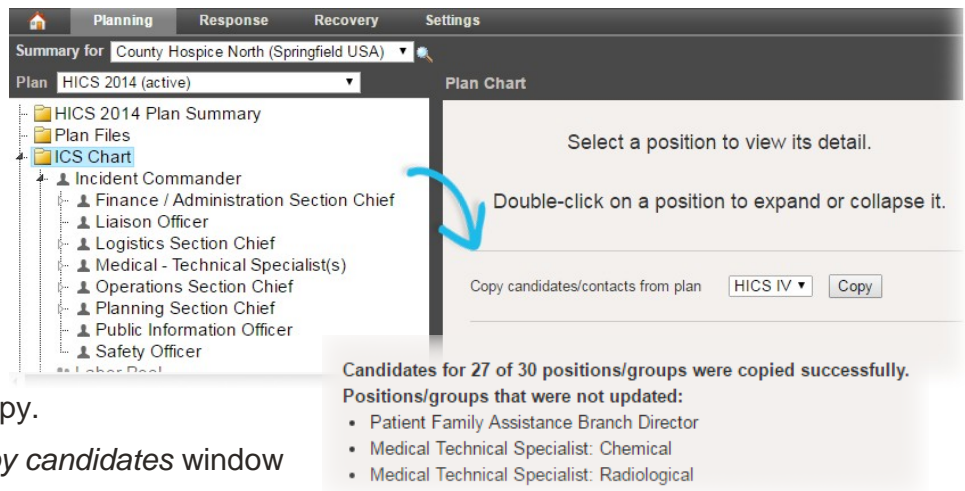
Planning Response Recovery Settings

Summary for County Hospice North (Springfield USA)

Plan HICS 2014 (active)

HICS 2014 Plan Summary
Plan Files
ICS Chart
Incident Commander
Finance / Administration Section Chief
Liaison Officer
Logistics Section Chief
Medical - Technical Specialist(s)
Operations Section Chief
Planning Section Chief
Public Information Officer
Safety Officer
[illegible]

Plan Chart

Select a position to view its detail.

Double-click on a position to expand or collapse it.

Copy candidates/contacts from plan HICS IV Copy

Candidates for 27 of 30 positions/groups were copied successfully.
Positions/groups that were not updated:
• Patient Family Assistance Branch Director
• Medical Technical Specialist: Chemical
• Medical Technical Specialist: Radiological

py.

y candidates window